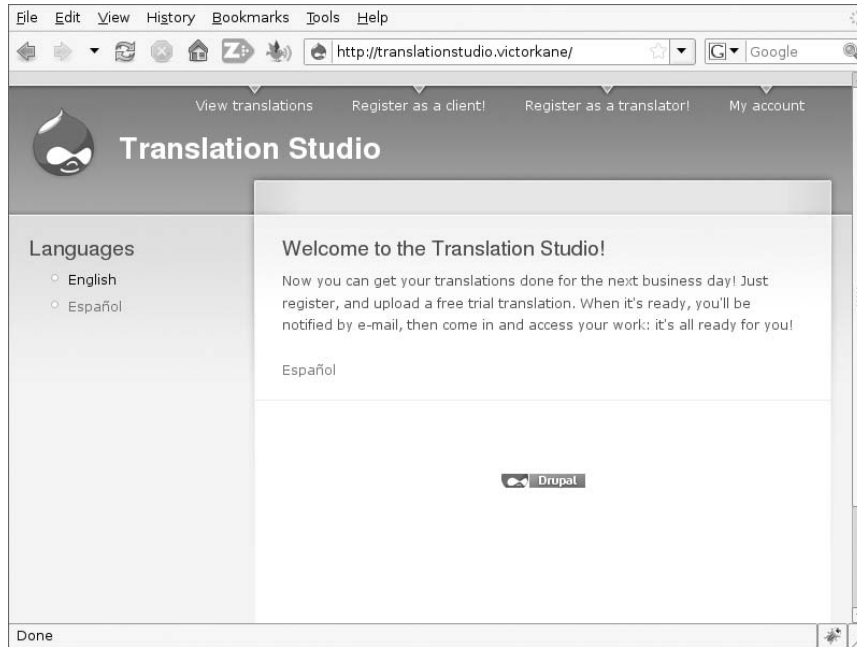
File Edit View History Bookmarks Tools Help

http://translationstudio.victorkane/

Google

View translations Register as a client! Register as a translator! My account

Translation Studio

Languages

English

Español

Welcome to the Translation Studio!

Now you can get your translations done for the next business day! Just register, and upload a free trial translation. When it's ready, you'll be notified by e-mail, then come in and access your work: it's all ready for you!

Español

Drupal

Done